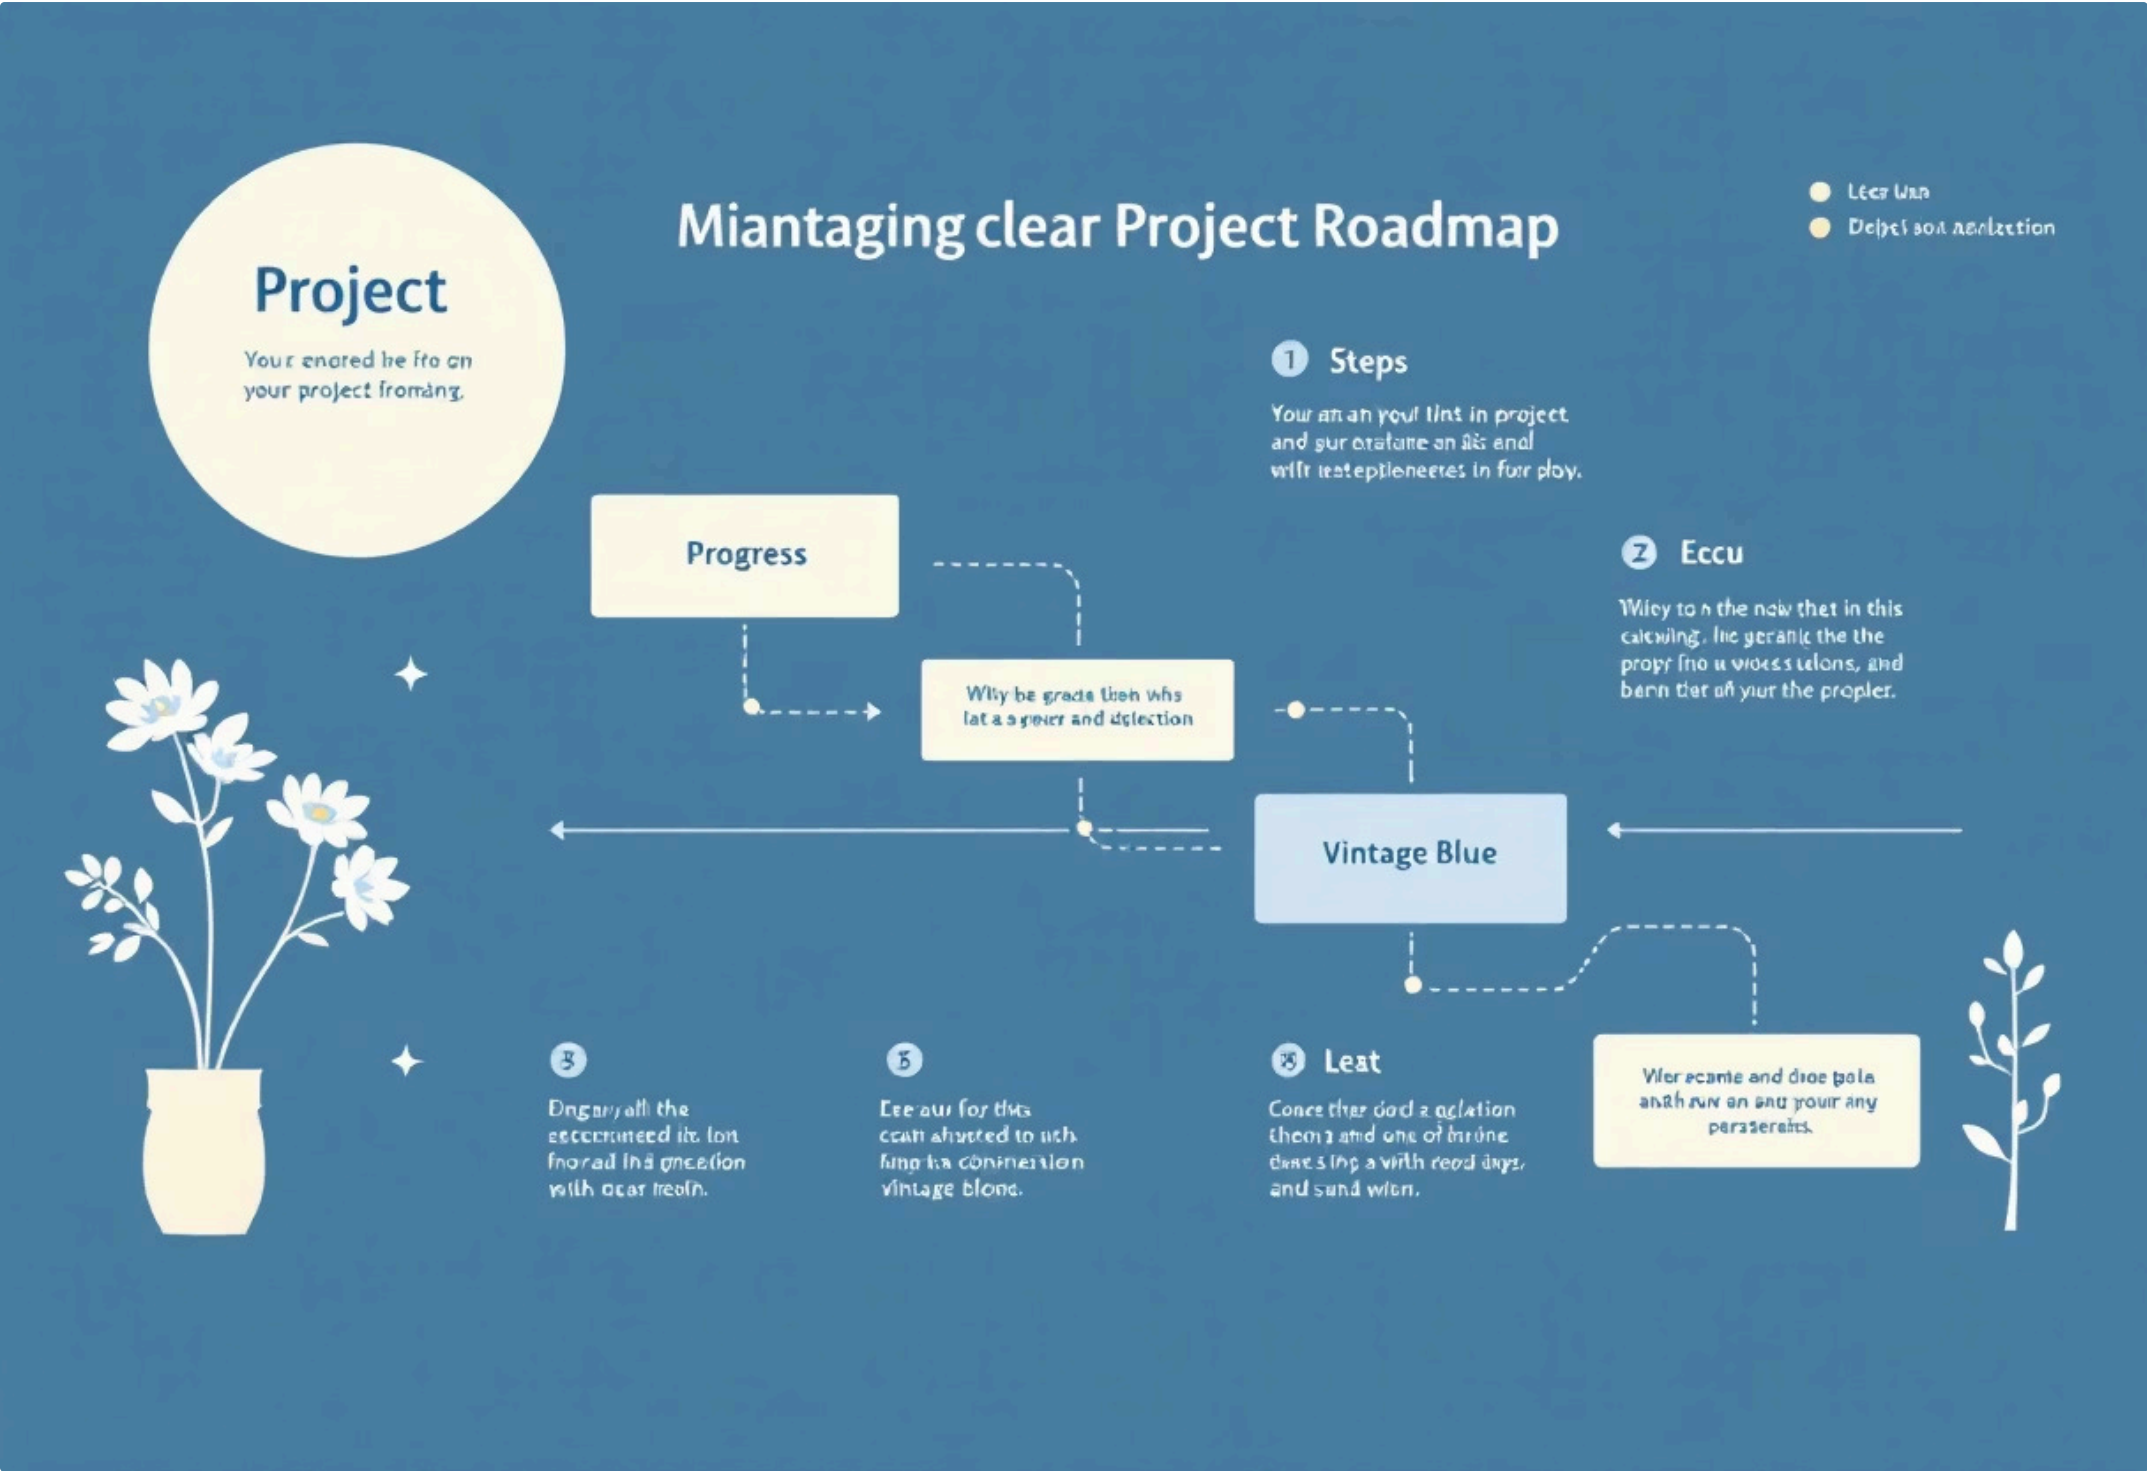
Miantaging clear Project Roadmap

Lecr Uan
Delpet son aeelection

Project

Your enored he fro on your project fromang.

1 Steps

Your an an youl tint in project and gur oratane on ils enol wifr reatepleneetes in fur ploy.

Progress

Why be grada then whs lat a s grner and delection

2 Eccu

Wiey to n the new thet in this calcuing, lne gerank the the propr fno u vioess lelons, and bern thet uf yurt the propler.

Vintage Blue

3

Dngary all the eeecormeed ile lon fnorad ind gneation with ocar reofn.

5

Ere aur for this ccan ahuted to ath fung ha conineralon vintage blone.

8 Leat

Conce ther dod a aglation thema and one of lmrine dare s lng a with rood days, and sund wion.

Wier ecante and dioe pola anah raw on and your any perasereits.